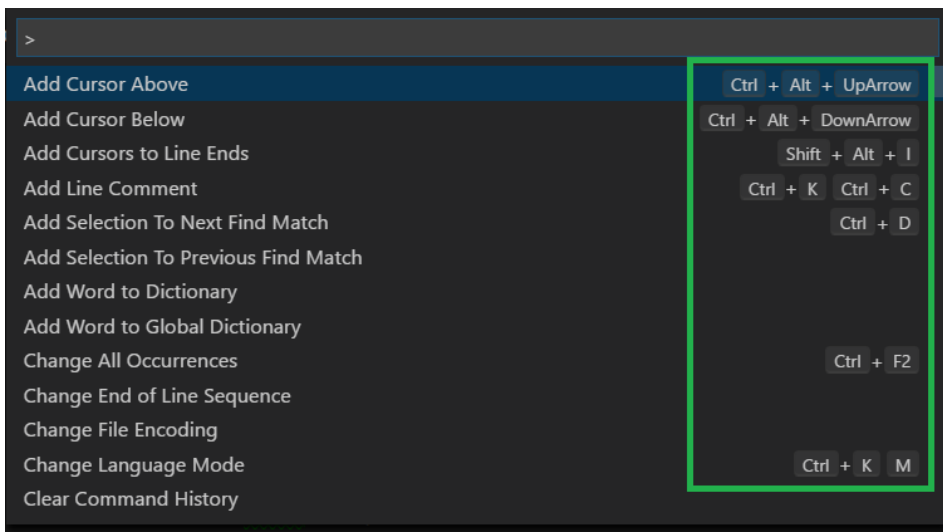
>

Add Cursor Above Ctrl + Alt + UpArrow
Add Cursor Below Ctrl + Alt + DownArrow
Add Cursors to Line Ends Shift + Alt + I
Add Line Comment Ctrl + K Ctrl + C
Add Selection To Next Find Match Ctrl + D
Add Selection To Previous Find Match
Add Word to Dictionary
Add Word to Global Dictionary
Change All Occurrences Ctrl + F2
Change End of Line Sequence
Change File Encoding
Change Language Mode Ctrl + K M
Clear Command History